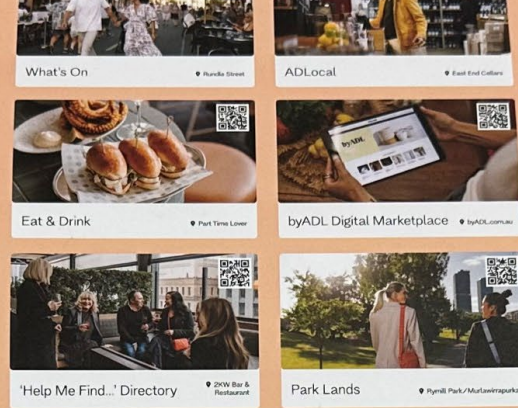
What's On
Rundle Street

ADLocal
East End Cellars

Eat & Drink
Part Time Lover

byADL

byADL Digital Marketplace
byADL.com.au

'Help Me Find...' Directory
2KW Bar & Restaurant

Park Lands
Rymill Park/Murlawirrapurka